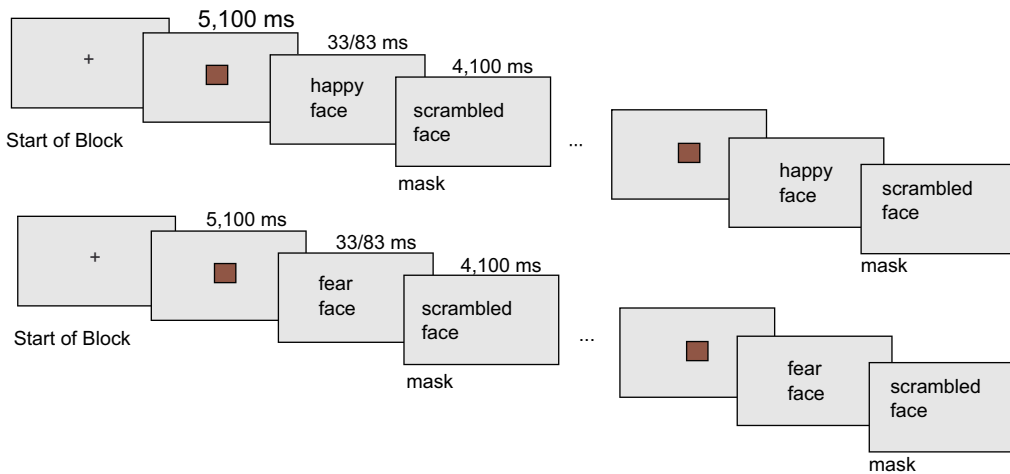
+

5,100 ms

33/83 ms

happy face

4,100 ms

scrambled face

Start of Block

mask

...

happy face

scrambled face

mask

+

5,100 ms

33/83 ms

fear face

4,100 ms

scrambled face

Start of Block

mask

...

fear face

scrambled face

mask